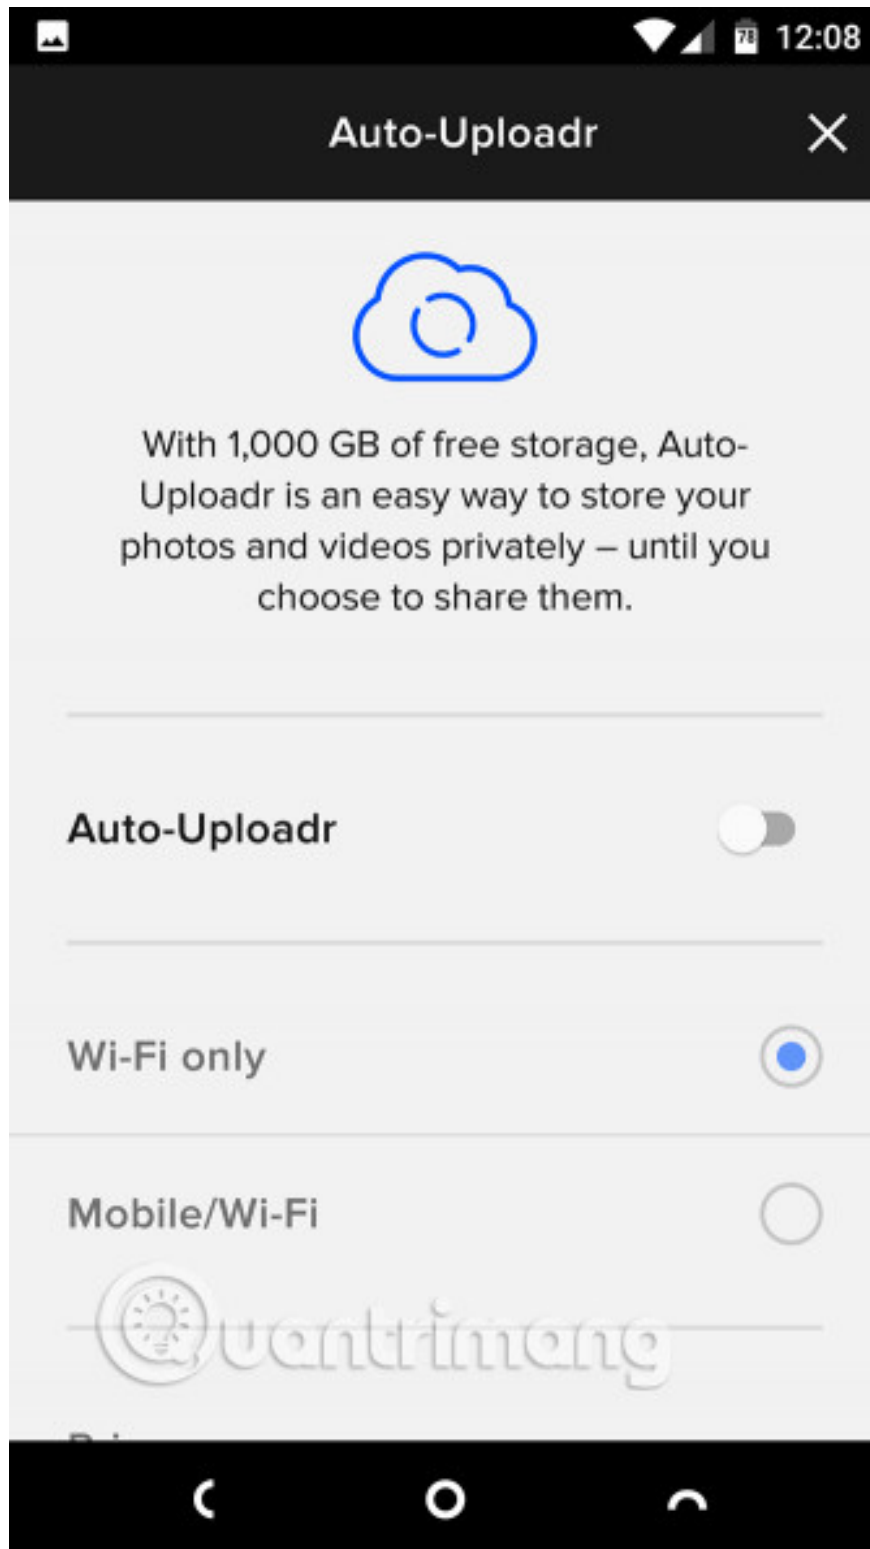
12:08

Auto-Uploadr

With 1,000 GB of free storage, Auto-Uploadr is an easy way to store your photos and videos privately – until you choose to share them.

Auto-Uploadr

Wi-Fi only

Mobile/Wi-Fi

Quantrimang

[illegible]